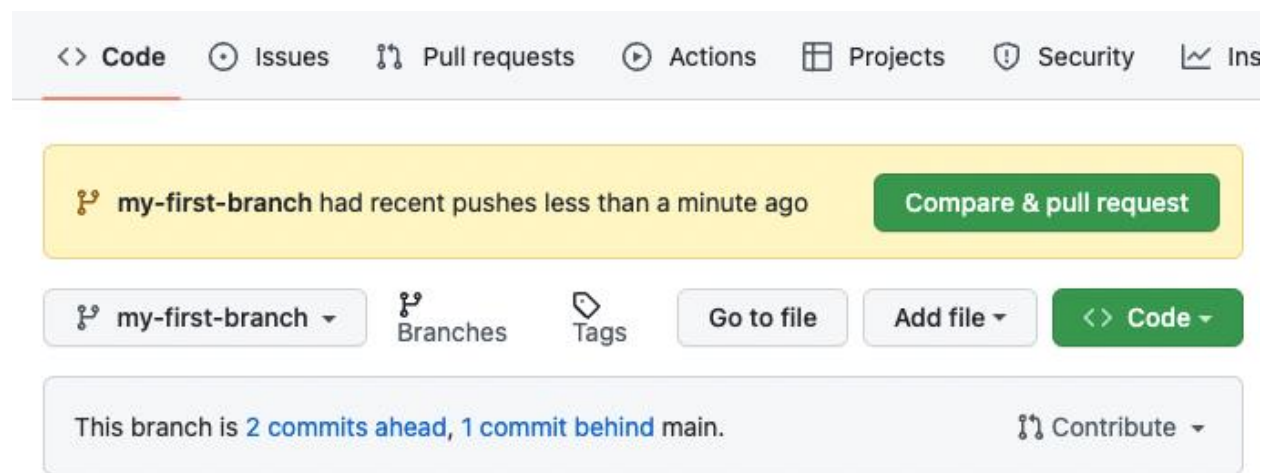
<> Code Issues Pull requests Actions Projects Security Ins

my-first-branch had recent pushes less than a minute ago

Compare & pull request

my-first-branch

Branches

Tags

Go to file

Add file

<> Code

This branch is 2 commits ahead, 1 commit behind main.

Contribute